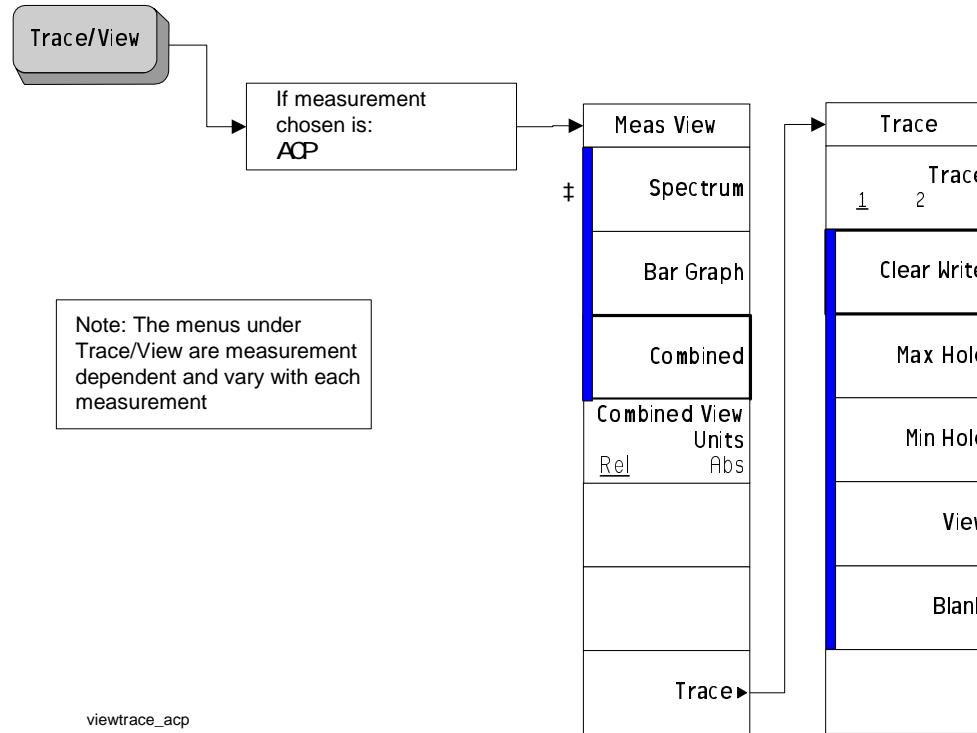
Trace/View

If measurement chosen is:
ACP

Meas View

‡

Spectrum

Bar Graph

Combined

Combined View
Units
Rel Abs

Trace ▸

Trace

Trace
1 2

Clear Write

Max Hold

Min Hold

View

Blank

Note: The menus under Trace/View are measurement dependent and vary with each measurement

viewtrace_acp